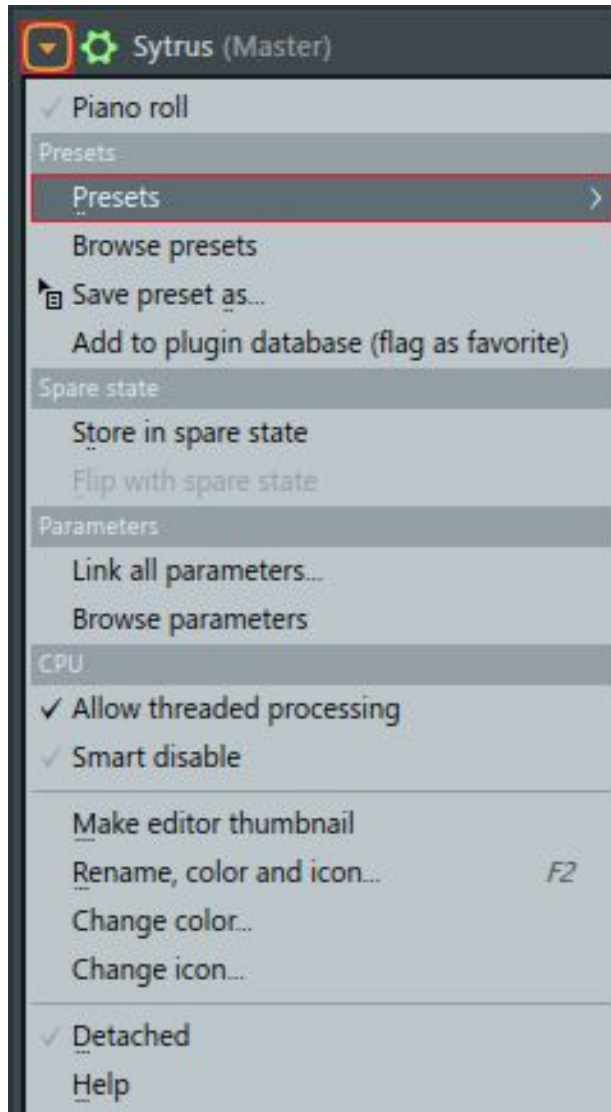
Sytrus (Master)

✓ Piano roll

Presets

Presets

Browse presets

Save preset as...

Add to plugin database (flag as favorite)

Spare state

Store in spare state

Flip with spare state

Parameters

Link all parameters...

Browse parameters

CPU

✓ Allow threaded processing

✓ Smart disable

Make editor thumbnail

Rename, color and icon... F2

Change color...

Change icon...

✓ Detached

Help